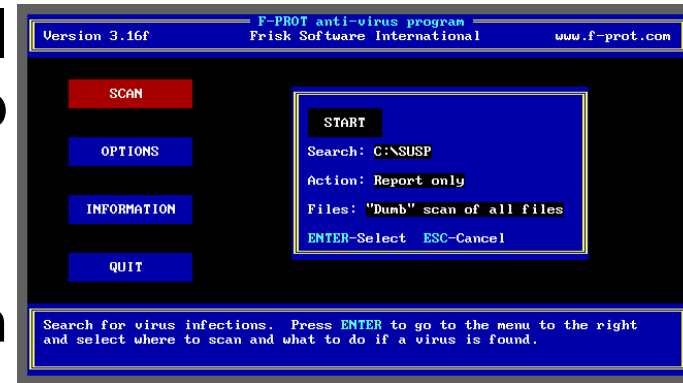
F-PROT anti-virus program
Version 3.16f
Frisk Software International
www.f-prot.com

SCAN

OPTIONS

INFORMATION

QUIT

START

Search: C:\SUSP

Action: Report only

Files: "Dumb" scan of all files

ENTER-Select ESC-Cancel

Search for virus infections. Press ENTER to go to the menu to the right and select where to scan and what to do if a virus is found.